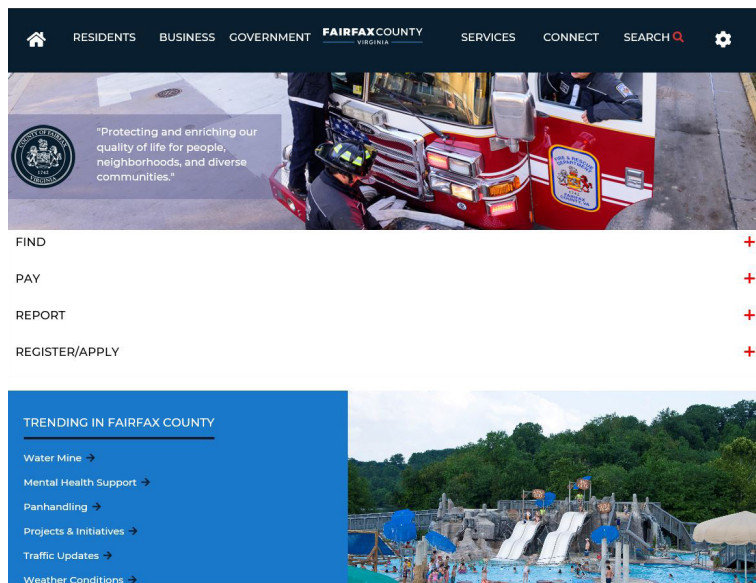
RESIDENTS BUSINESS GOVERNMENT FAIRFAXCOUNTY VIRGINIA SERVICES CONNECT SEARCH

COUNTY OF FAIRFAX 1742 VIRGINIA

"Protecting and enriching our quality of life for people, neighborhoods, and diverse communities."

FIRE & RESCUE DEPARTMENT FAIRFAX COUNTY VA

FIND +

PAY +

REPORT +

REGISTER/APPLY +

TRENDING IN FAIRFAX COUNTY

Water Mine →

Mental Health Support →

Panhandling →

Projects & Initiatives →

Traffic Updates →

Weather Conditions →